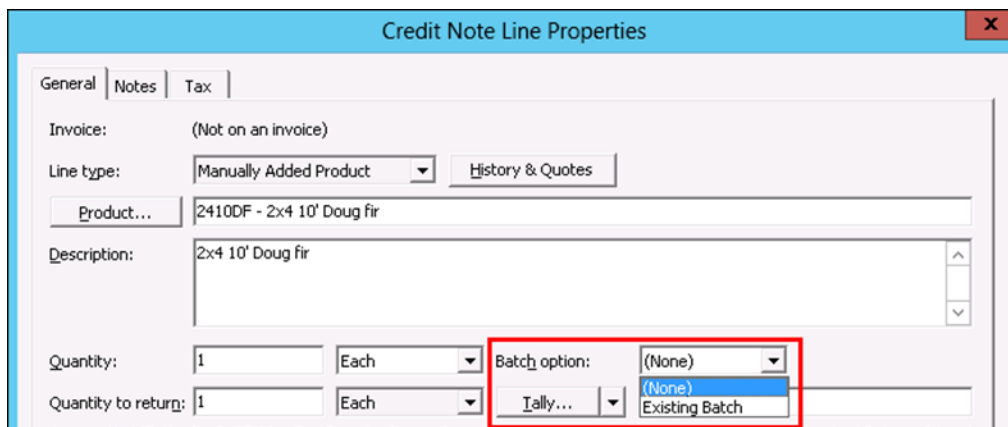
Credit Note Line Properties

x

General | Notes | Tax

Invoice: (Not on an invoice)

Line type: Manually Added Product

History & Quotes

Product...

2410DF - 2x4 10' Doug fir

Description: 2x4 10' Doug fir

Quantity: 1 Each

Batch option: (None)

(None)

Existing Batch

Quantity to return: 1 Each

Tally...